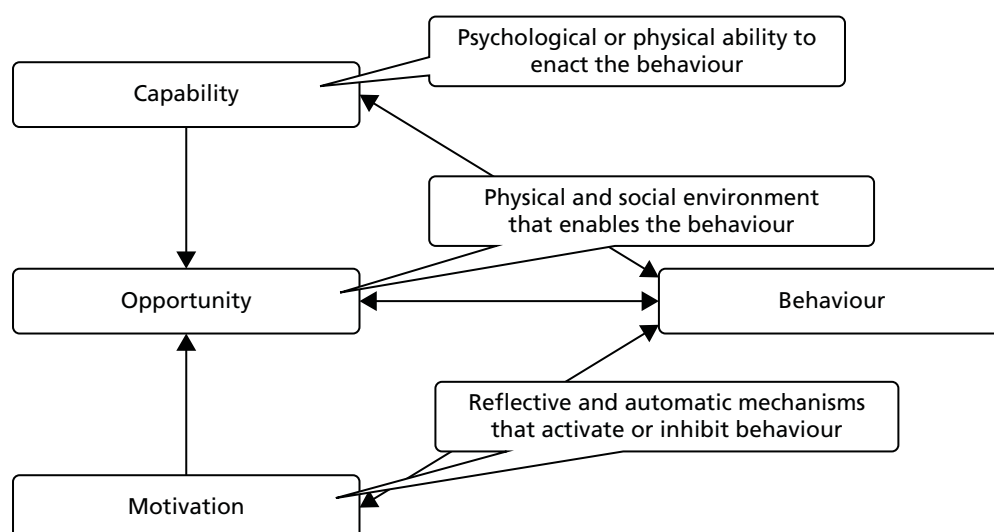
Psychological or physical ability to enact the behaviour

Capability

Physical and social environment that enables the behaviour

Opportunity

Behaviour

Reflective and automatic mechanisms that activate or inhibit behaviour

Motivation